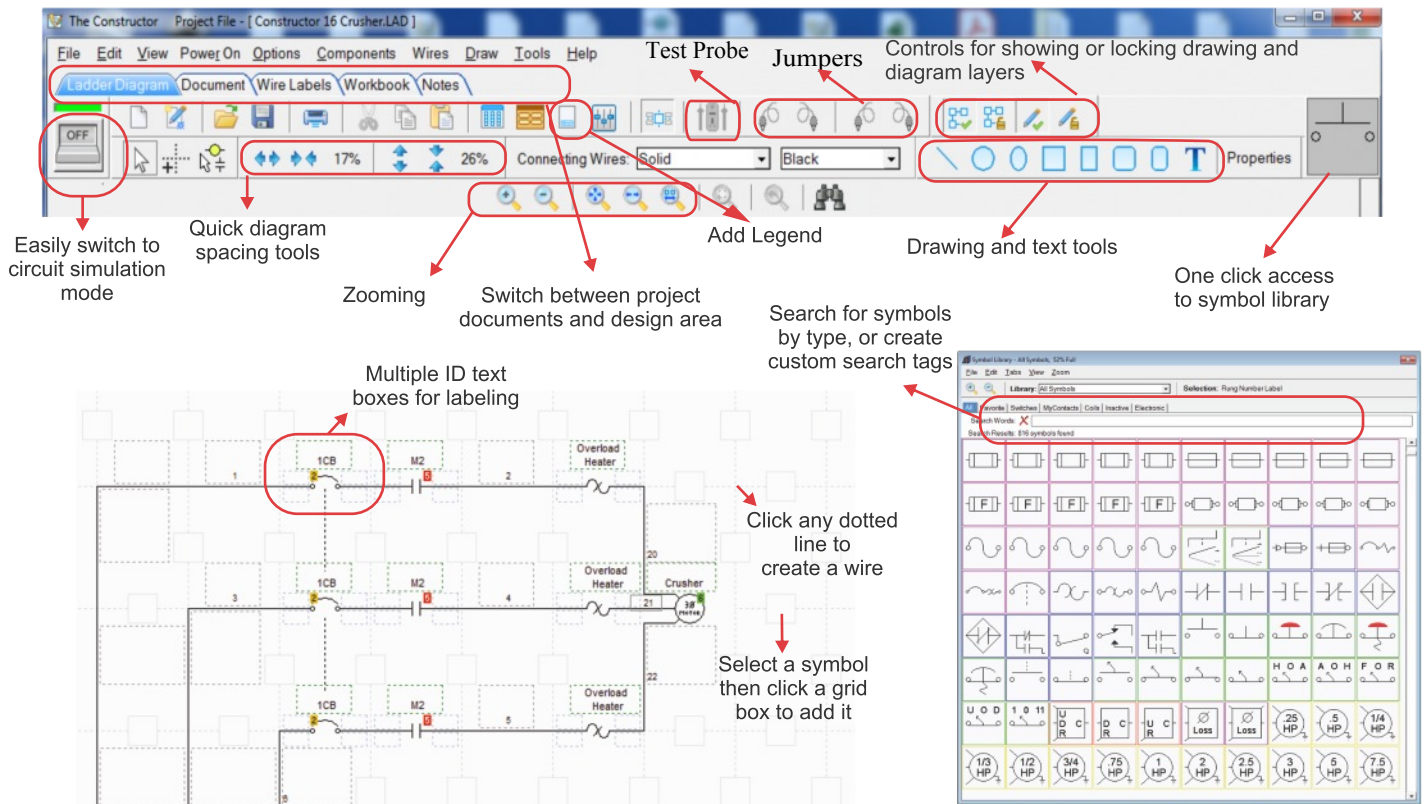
The Constructor Project File - [ Constructor 16 Crusher.LAD ]

File Edit View Power On Options Components Wires Draw Tools Help

Ladder Diagram Document Wire Labels Workbook Notes

Test Probe

Jumpers

Controls for showing or locking drawing and diagram layers

OFF

17% 26%

Connecting Wires: Solid Black

Properties

Easily switch to circuit simulation mode

Quick diagram spacing tools

Zooming

Switch between project documents and design area

Add Legend

Drawing and text tools

One click access to symbol library

Search for symbols by type, or create custom search tags

Multiple ID text boxes for labeling

1CB M2 Overload Heater

1 2

Click any dotted line to create a wire

20

1CB M2 Overload Heater Crusher

3 4 21

Select a symbol then click a grid box to add it

22

1CB M2 Overload Heater

5

Symbol Library - All Symbols, 52% Full

File Edit Tabs View Zoom

Library: All Symbols Selection: Rung Number Label

All Favorite Switches MyContacts Coils Inactive Electronic

Search Words:

Search Results: 816 symbols found

H O A A O H F O R

U O D 1 0 11

Loss Loss

.25 HP .5 HP 1/4 HP

1/3 HP 1/2 HP 3/4 HP .75 HP 1 HP 2 HP 2.5 HP 3 HP 5 HP 7.5 HP